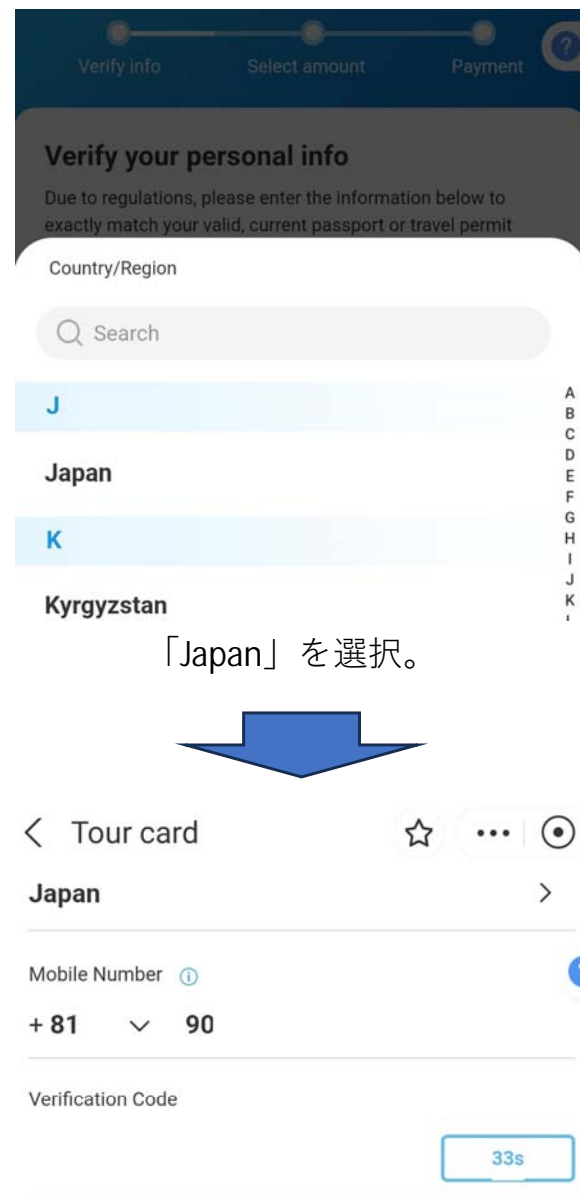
Verify info
Select amount
Payment
?

Verify your personal info

Due to regulations, please enter the information below to exactly match your valid, current passport or travel permit

Country/Region

Search

J

Japan

K

Kyrgyzstan

A
B
C
D
E
F
G
H
I
J
K

「Japan」を選択。

Tour card

Japan

Mobile Number

+ 81 90

Verification Code

33s